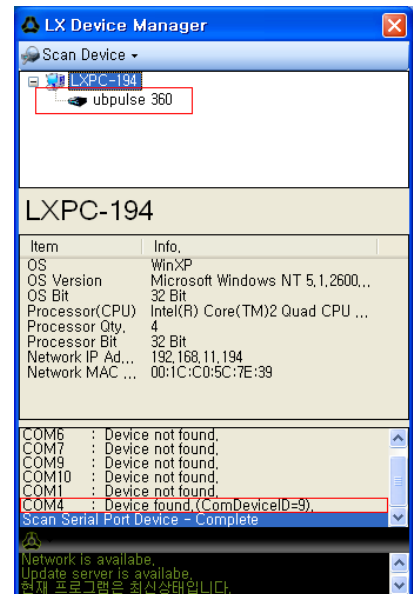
LX Device Manager

Scan Device ▾

LXPC-194
ubpulse 360

LXPC-194

| Item | Info. |
|---|---|
| OS | WinXP |
| OS Version | Microsoft Windows NT 5.1.2600... |
| OS Bit | 32 Bit |
| Processor(CPU) | Intel(R) Core(TM)2 Quad CPU ... |
| Processor Qty. | 4 |
| Processor Bit | 32 Bit |
| Network IP Ad... | 192.168.11.194 |
| Network MAC ... | 00:1C:C0:5C:7E:39 |

COM6 : Device not found.
COM7 : Device not found.
COM9 : Device not found.
COM10 : Device not found.
COM1 : Device not found.
COM4 : Device found.(ComDeviceID=9).
Scan Serial Port Device - Complete

Network is availabe.
Update server is availabe.
현재 프로그램은 최신상태입니다.